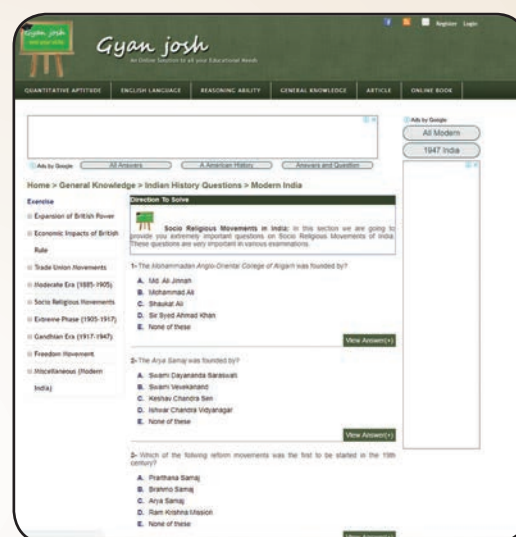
gyan josh

Gyan josh

An Online Solution to all your Educational Needs

Register Login

QUANTITATIVE APTITUDE ENGLISH LANGUAGE REASONING ABILITY GENERAL KNOWLEDGE ARTICLE ONLINE BOOK

Ads by Google All Answers A American History Answers and Question

Ads by Google

All Modern

1947 India

Home > General Knowledge > Indian History Questions > Modern India

Exercise

Expansion of British Power

Economic Impacts of British Rule

Trade Union Movements

Moderate Era (1885-1905)

Socio Religious Movements

Extreme Phase (1905-1917)

Gandhian Era (1917-1947)

Freedom Movement

Miscellaneous (Modern India)

Direction To Solve

Socio Religious Movements in India: In this section we are going to provide you extremely important questions on Socio Religious Movements of India. These questions are very important in various examinations.

1- The Mohammadan Anglo-Oriental College of Aligarh was founded by?

A. Md. Ali Jinnah
B. Mohammad Ali
C. Shaukat Ali
D. Sir Syed Ahmad Khan
E. None of these

View Answer(+)

2- The Arya Samaj was founded by?

A. Swami Dayananda Saraswati
B. Swami Vevekanand
C. Keshav Chandra Sen
D. Ishwar Chandra Vidyanagar
E. None of these

View Answer(+)

3- Which of the following reform movements was the first to be started in the 19th century?

A. Prarthana Samaj
B. Brahmo Samaj
C. Arya Samaj
D. Ram Krishna Mission
E. None of these